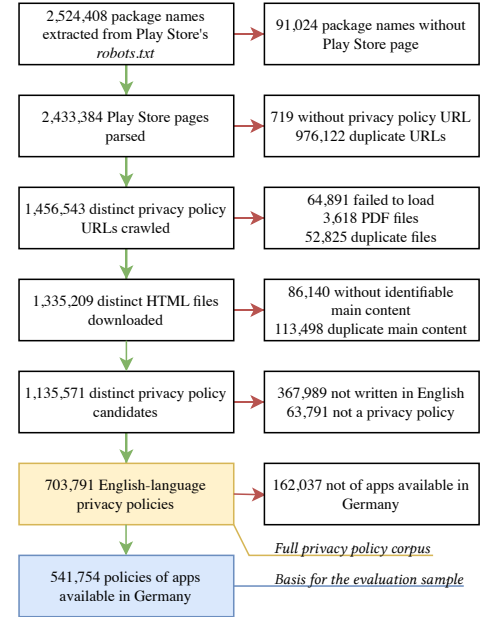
2,524,408 package names extracted from Play Store's *robots.txt*

91,024 package names without Play Store page

2,433,384 Play Store pages parsed

719 without privacy policy URL
976,122 duplicate URLs

1,456,543 distinct privacy policy URLs crawled

64,891 failed to load
3,618 PDF files
52,825 duplicate files

1,335,209 distinct HTML files downloaded

86,140 without identifiable main content
113,498 duplicate main content

1,135,571 distinct privacy policy candidates

367,989 not written in English
63,791 not a privacy policy

703,791 English-language privacy policies

162,037 not of apps available in Germany

*Full privacy policy corpus*

541,754 policies of apps available in Germany

*Basis for the evaluation sample*